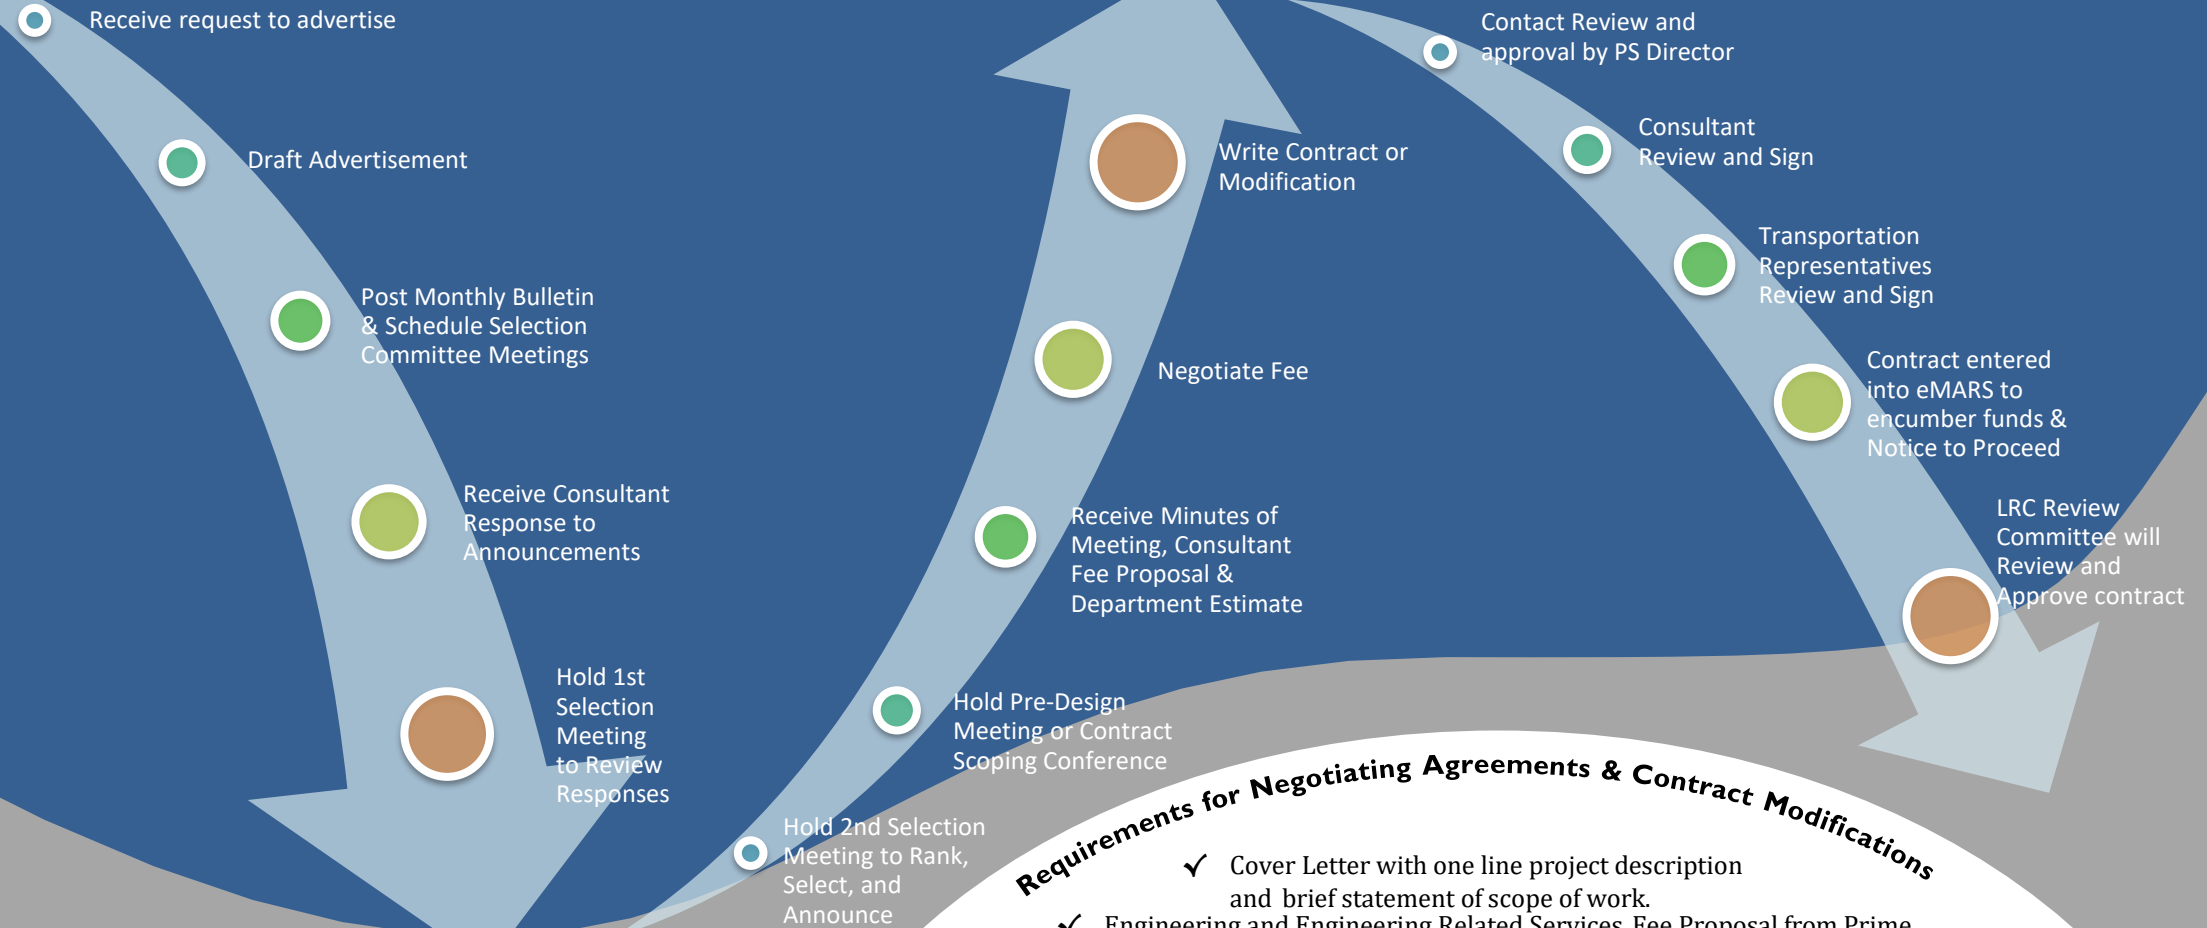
Receive request to advertise

Draft Advertisement

Post Monthly Bulletin & Schedule Selection Committee Meetings

Receive Consultant Response to Announcements

Hold 1st Selection Meeting to Review Responses

Hold 2nd Selection Meeting to Rank, Select, and Announce

Hold Pre-Design Meeting or Contract Scoping Conference

Receive Minutes of Meeting, Consultant Fee Proposal & Department Estimate

Negotiate Fee

Write Contract or Modification

Contact Review and approval by PS Director

Consultant Review and Sign

Transportation Representatives Review and Sign

Contract entered into eMARS to encumber funds & Notice to Proceed

LRC Review Committee will Review and Approve contract

Requirements for Negotiating Agreements & Contract Modifications

✓ Cover Letter with one line project description and brief statement of scope of work.

✓ Engineering and Engineering Related Services Fee Proposal from Prime